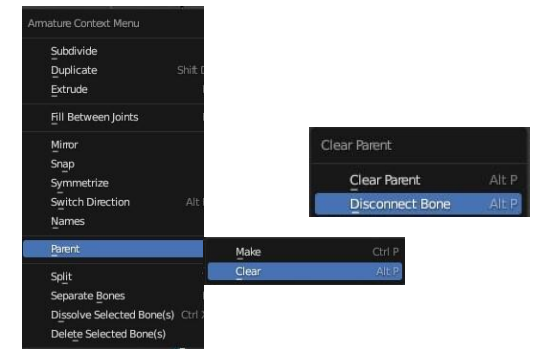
Armature Context Menu

Subdivide
Duplicate Shift D
Extrude
Fill Between Joints
Mirror
Snap
Symmetrize
Switch Direction Alt
Names
Parent
Split
Separate Bones
Dissolve Selected Bone(s) Ctrl X
Delete Selected Bone(s)

Make Ctrl P
Clear Alt P

Clear Parent

Clear Parent Alt P
Disconnect Bone Alt P